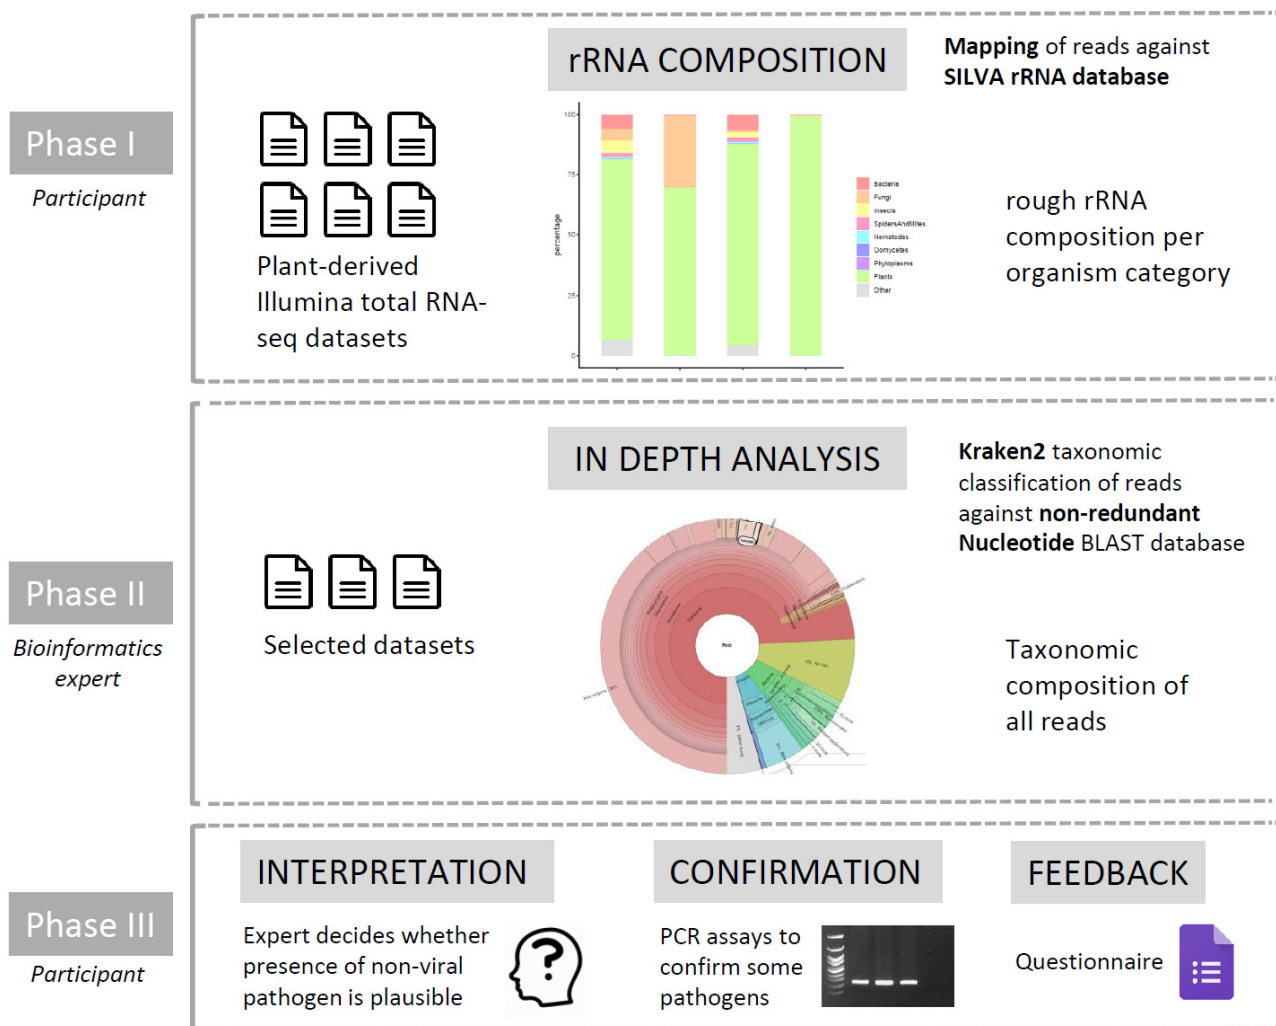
Phase I
Participant

rRNA COMPOSITION

Mapping of reads against SILVA rRNA database

Plant-derived Illumina total RNA-seq datasets

100
75
50
25
0
percentage

Bacteria
Fungi
Insects
SpidersAndMites
Nematodes
Oomycetes
Phytoplasma
Plants
Other

rough rRNA composition per organism category

Phase II
Bioinformatics expert

IN DEPTH ANALYSIS

Kraken2 taxonomic classification of reads against non-redundant Nucleotide BLAST database

Selected datasets

Root

Taxonomic composition of all reads

Phase III
Participant

INTERPRETATION

Expert decides whether presence of non-viral pathogen is plausible

CONFIRMATION

PCR assays to confirm some pathogens

FEEDBACK

Questionnaire